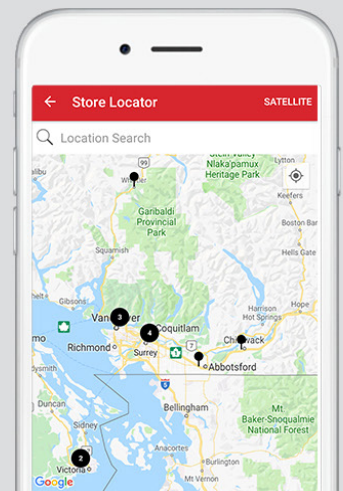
Store Locator
SATELLITE
Location Search
99
Whistler
Stein Valley Nlaka'pamux Heritage Park
Keefers
Garibaldi Provincial Park
Squamish
Boston Bar
Hells Gate
Gibsons
Harrison Hot Springs
Vancouver
Coquitlam
Chilliwack
Richmond
Surrey
Abbotsford
5
Bellingham
Duncan
Mt Baker-Snoqualmie National Forest
Victoria
Google
3
4
2